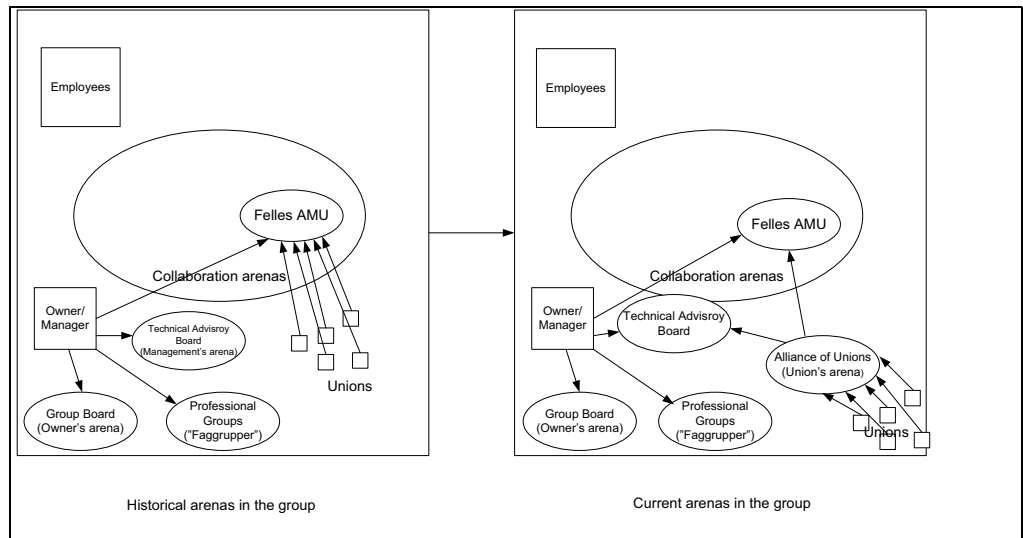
Employees

Felles AMU

Collaboration arenas

Owner/ Manager

Technical Advisroy Board (Management's arena)

Unions

Group Board (Owner's arena)

Professional Groups ("Faggrupper")

Historical arenas in the group

Employees

Felles AMU

Collaboration arenas

Owner/ Manager

Technical Advisroy Board

Alliance of Unions (Union's arena)

Unions

Group Board (Owner's arena)

Professional Groups ("Faggrupper")

Current arenas in the group